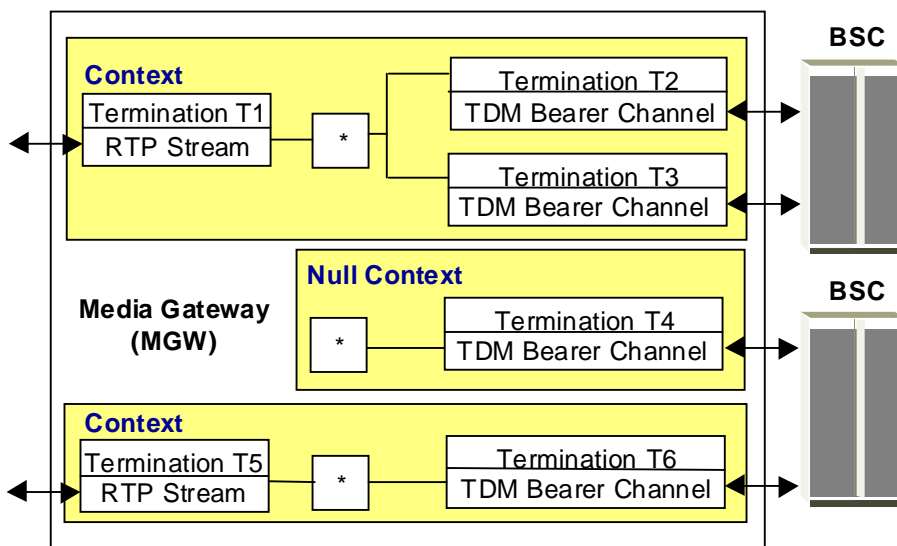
Context

Termination T1
RTP Stream

*

Termination T2
TDM Bearer Channel

Termination T3
TDM Bearer Channel

BSC

Media Gateway (MGW)

Null Context

*

Termination T4
TDM Bearer Channel

BSC

Context

Termination T5
RTP Stream

*

Termination T6
TDM Bearer Channel